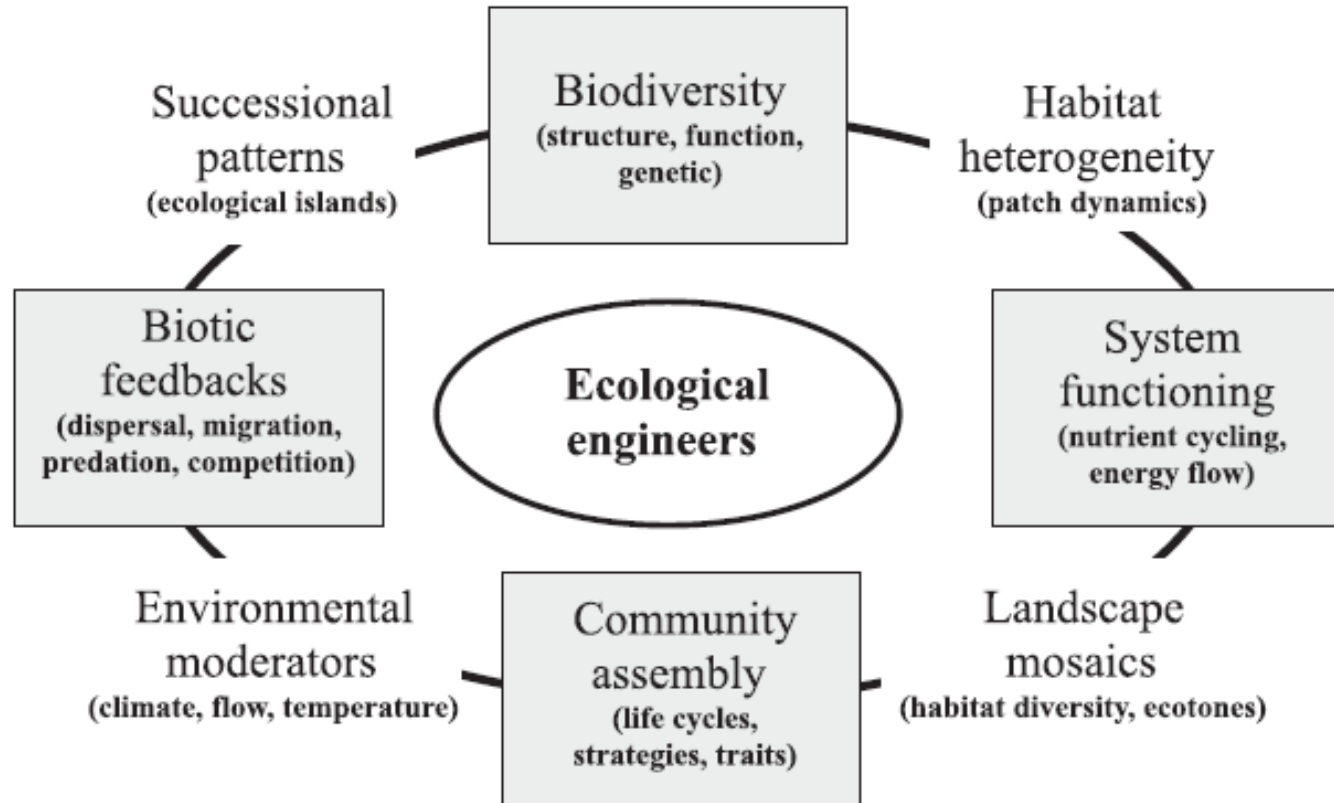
Successional patterns
(ecological islands)

Biodiversity
(structure, function, genetic)

Habitat heterogeneity
(patch dynamics)

Biotic feedbacks
(dispersal, migration, predation, competition)

Ecological engineers

System functioning
(nutrient cycling, energy flow)

Environmental moderators
(climate, flow, temperature)

Community assembly
(life cycles, strategies, traits)

Landscape mosaics
(habitat diversity, ecotones)